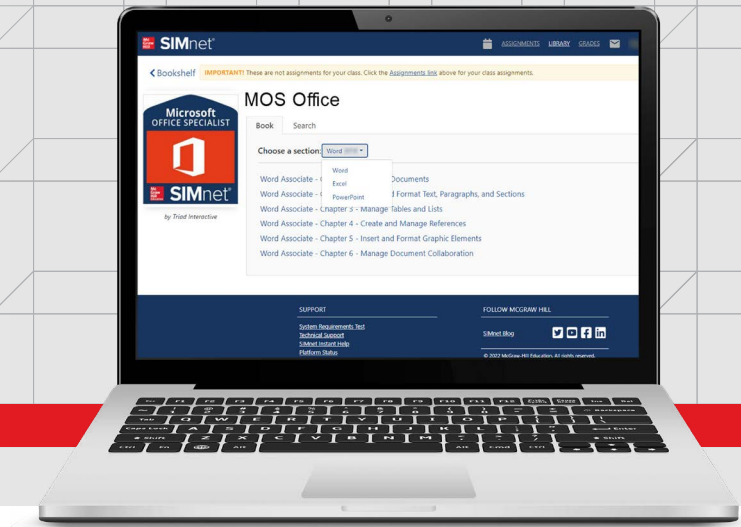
SIMnet

ASSIGNMENTS LIBRARY GRADES

‹ Bookshelf IMPORTANT! These are not assignments for your class. Click the Assignments link above for your class assignments.

Microsoft OFFICE SPECIALIST

SIMnet

by Triad Interactive

MOS Office

Book Search

Choose a section: Word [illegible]

Word
Excel
PowerPoint

Word Associate - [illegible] Documents
Word Associate - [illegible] Format Text, Paragraphs, and Sections
Word Associate - Chapter 3 - Manage Tables and Lists
Word Associate - Chapter 4 - Create and Manage References
Word Associate - Chapter 5 - Insert and Format Graphic Elements
Word Associate - Chapter 6 - Manage Document Collaboration

SUPPORT
System Requirements Test
Technical Support
SIMnet Instant Help
Platform Status

FOLLOW MCGRAW HILL
SIMnet Blog
© 2022 McGraw-Hill Education. All rights reserved.